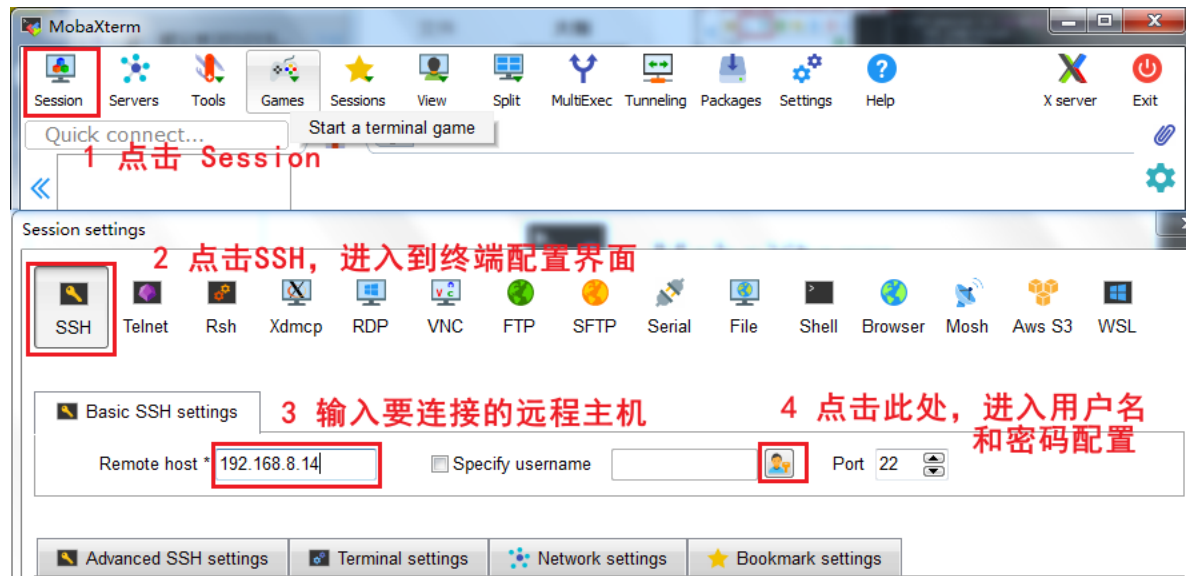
MobaXterm

Session Servers Tools Games Sessions View Split MultiExec Tunneling Packages Settings Help X server Exit

Quick connect...

Start a terminal game

1 点击 Session

Session settings

2 点击SSH，进入到终端配置界面

SSH Telnet Rsh Xdmcp RDP VNC FTP SFTP Serial File Shell Browser Mosh Aws S3 WSL

Basic SSH settings

3 输入要连接的远程主机

4 点击此处，进入用户名和密码配置

Remote host * 192.168.8.14

Specify username

Port 22

Advanced SSH settings Terminal settings Network settings Bookmark settings